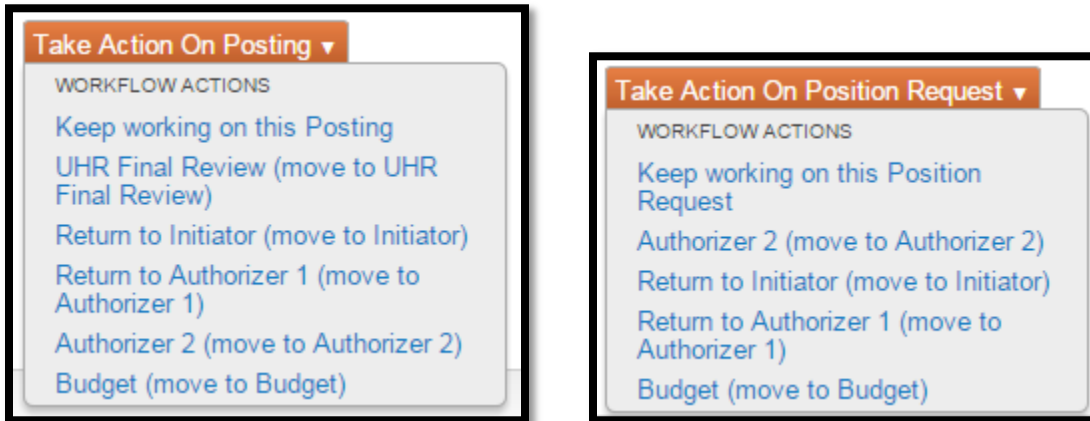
Take Action On Posting ▾

WORKFLOW ACTIONS

Keep working on this Posting

UHR Final Review (move to UHR Final Review)

Return to Initiator (move to Initiator)

Return to Authorizer 1 (move to Authorizer 1)

Authorizer 2 (move to Authorizer 2)

Budget (move to Budget)

Take Action On Position Request ▾

WORKFLOW ACTIONS

Keep working on this Position Request

Authorizer 2 (move to Authorizer 2)

Return to Initiator (move to Initiator)

Return to Authorizer 1 (move to Authorizer 1)

Budget (move to Budget)